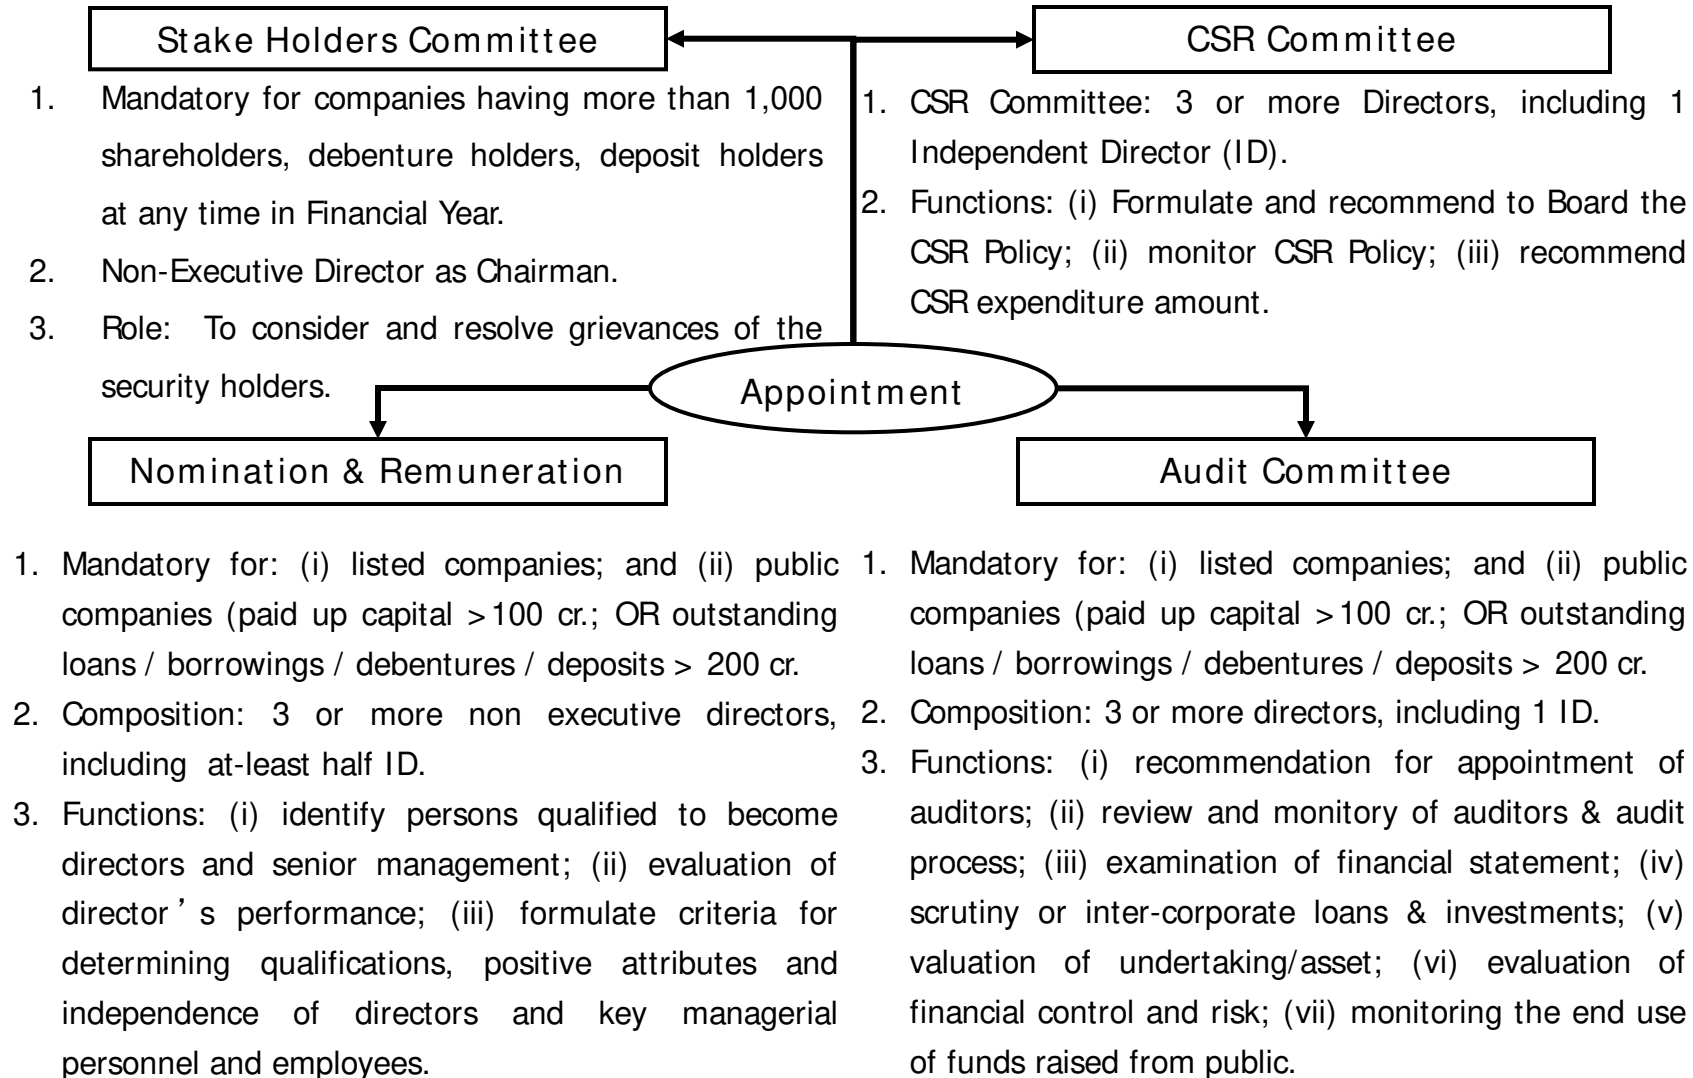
Stake Holders Committee

1. Mandatory for companies having more than 1,000 shareholders, debenture holders, deposit holders at any time in Financial Year.
2. Non-Executive Director as Chairman.
3. Role: To consider and resolve grievances of the security holders.

CSR Committee

1. CSR Committee: 3 or more Directors, including 1 Independent Director (ID).
2. Functions: (i) Formulate and recommend to Board the CSR Policy; (ii) monitor CSR Policy; (iii) recommend CSR expenditure amount.

Appointment

Nomination & Remuneration

1. Mandatory for: (i) listed companies; and (ii) public companies (paid up capital >100 cr.; OR outstanding loans / borrowings / debentures / deposits > 200 cr.
2. Composition: 3 or more non executive directors, including at-least half ID.
3. Functions: (i) identify persons qualified to become directors and senior management; (ii) evaluation of director's performance; (iii) formulate criteria for determining qualifications, positive attributes and independence of directors and key managerial personnel and employees.

Audit Committee

1. Mandatory for: (i) listed companies; and (ii) public companies (paid up capital >100 cr.; OR outstanding loans / borrowings / debentures / deposits > 200 cr.
2. Composition: 3 or more directors, including 1 ID.
3. Functions: (i) recommendation for appointment of auditors; (ii) review and monitory of auditors & audit process; (iii) examination of financial statement; (iv) scrutiny or inter-corporate loans & investments; (v) valuation of undertaking/asset; (vi) evaluation of financial control and risk; (vii) monitoring the end use of funds raised from public.